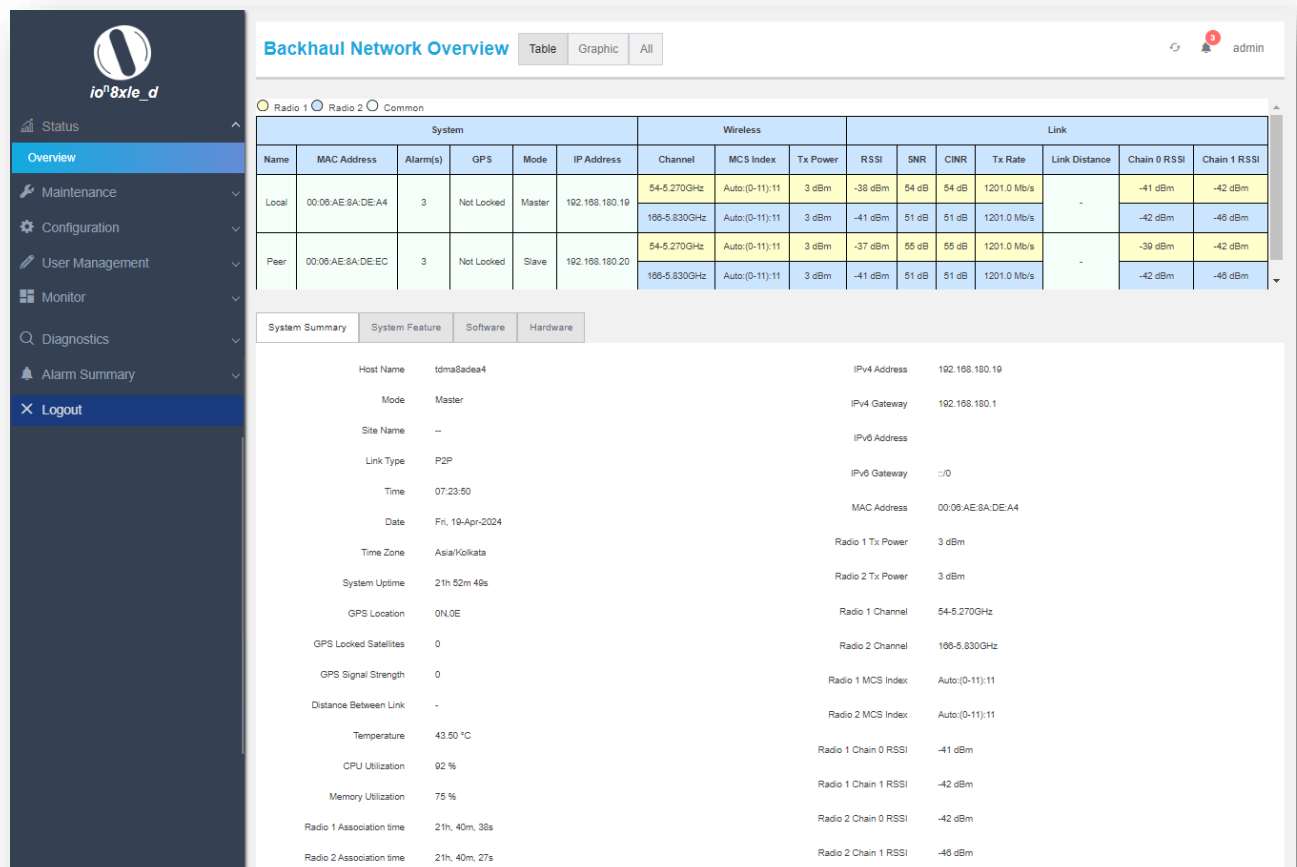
io$^n$8xle_d

Status
Overview
Maintenance
Configuration
User Management
Monitor
Diagnostics
Alarm Summary
Logout

Backhaul Network Overview Table Graphic All

3 admin

Radio 1 Radio 2 Common

| System | | | | | | Wireless | | | Link | | | | | | |
|---|---|---|---|---|---|---|---|---|---|---|---|---|---|---|---|
| Name | MAC Address | Alarm(s) | GPS | Mode | IP Address | Channel | MCS Index | Tx Power | RSSI | SNR | CINR | Tx Rate | Link Distance | Chain 0 RSSI | Chain 1 RSSI |
| Local | 00:06:AE:8A:DE:A4 | 3 | Not Locked | Master | 192.168.180.19 | 54-5.270GHz | Auto:(0-11):11 | 3 dBm | -38 dBm | 54 dB | 54 dB | 1201.0 Mb/s | - | -41 dBm | -42 dBm |
| | | | | | | 166-5.830GHz | Auto:(0-11):11 | 3 dBm | -41 dBm | 51 dB | 51 dB | 1201.0 Mb/s | | -42 dBm | -46 dBm |
| Peer | 00:06:AE:8A:DE:EC | 3 | Not Locked | Slave | 192.168.180.20 | 54-5.270GHz | Auto:(0-11):11 | 3 dBm | -37 dBm | 55 dB | 55 dB | 1201.0 Mb/s | - | -39 dBm | -42 dBm |
| | | | | | | 166-5.830GHz | Auto:(0-11):11 | 3 dBm | -41 dBm | 51 dB | 51 dB | 1201.0 Mb/s | | -42 dBm | -46 dBm |

System Summary System Feature Software Hardware

Host Name tdma8adea4
Mode Master
Site Name --
Link Type P2P
Time 07:23:50
Date Fri, 19-Apr-2024
Time Zone Asia/Kolkata
System Uptime 21h 52m 49s
GPS Location 0N,0E
GPS Locked Satellites 0
GPS Signal Strength 0
Distance Between Link -
Temperature 43.50 °C
CPU Utilization 92 %
Memory Utilization 75 %
Radio 1 Association time 21h, 40m, 38s
Radio 2 Association time 21h, 40m, 27s

IPv4 Address 192.168.180.19
IPv4 Gateway 192.168.180.1
IPv6 Address
IPv6 Gateway ::/0
MAC Address 00:06:AE:8A:DE:A4
Radio 1 Tx Power 3 dBm
Radio 2 Tx Power 3 dBm
Radio 1 Channel 54-5.270GHz
Radio 2 Channel 166-5.830GHz
Radio 1 MCS Index Auto:(0-11):11
Radio 2 MCS Index Auto:(0-11):11
Radio 1 Chain 0 RSSI -41 dBm
Radio 1 Chain 1 RSSI -42 dBm
Radio 2 Chain 0 RSSI -42 dBm
Radio 2 Chain 1 RSSI -46 dBm